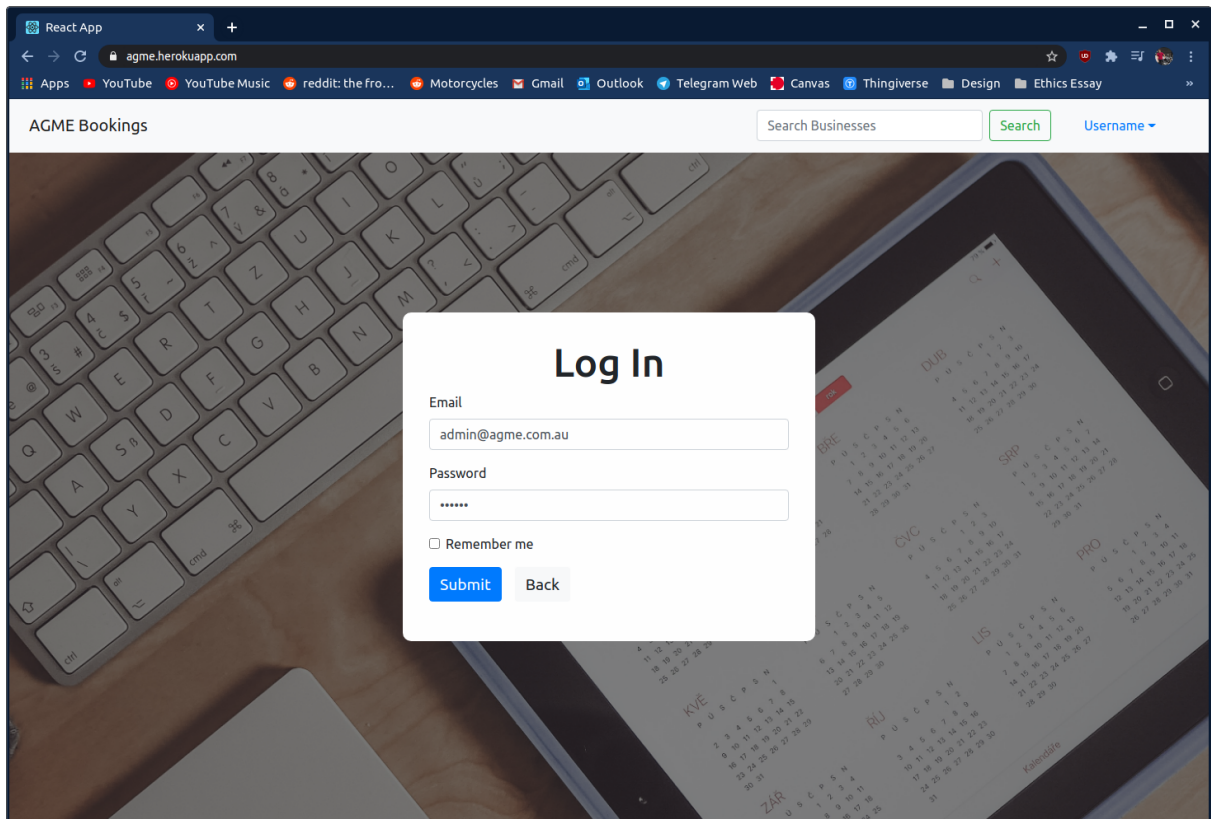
React App

agme.herokuapp.com

Apps YouTube YouTube Music reddit: the fro... Motorcycles Gmail Outlook Telegram Web Canvas Thingiverse Design Ethics Essay

AGME Bookings

Search Businesses

Search

Username

Log In

Email

admin@agme.com.au

Password

••••••

Remember me

Submit

Back